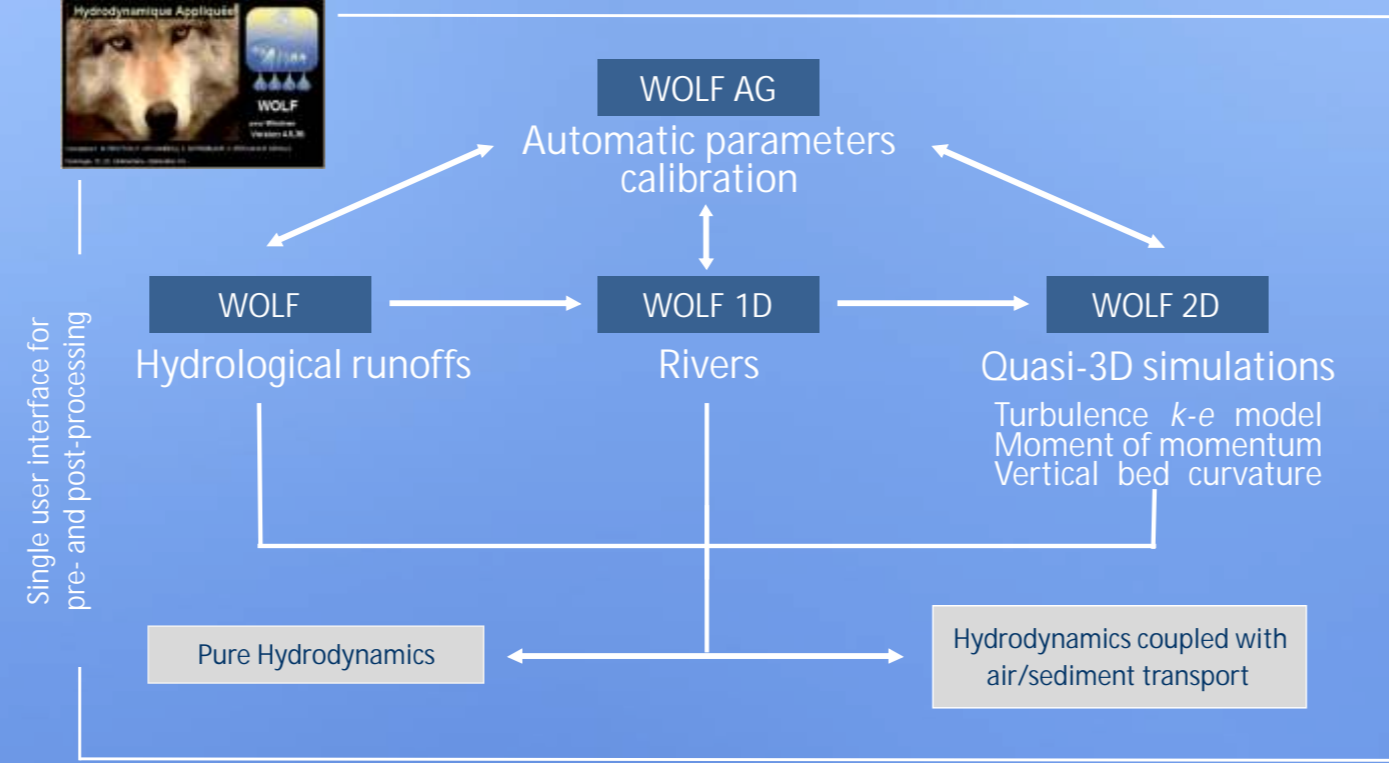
Hydrodynamique Appliquée

WOLF

Version 4.X.36

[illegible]

WOLF AG
Automatic parameters calibration

WOLF
Hydrological runoffs

WOLF 1D
Rivers

WOLF 2D
Quasi-3D simulations
Turbulence $k$-$e$ model
Moment of momentum
Vertical bed curvature

Single user interface for pre- and post-processing

Pure Hydrodynamics

Hydrodynamics coupled with air/sediment transport